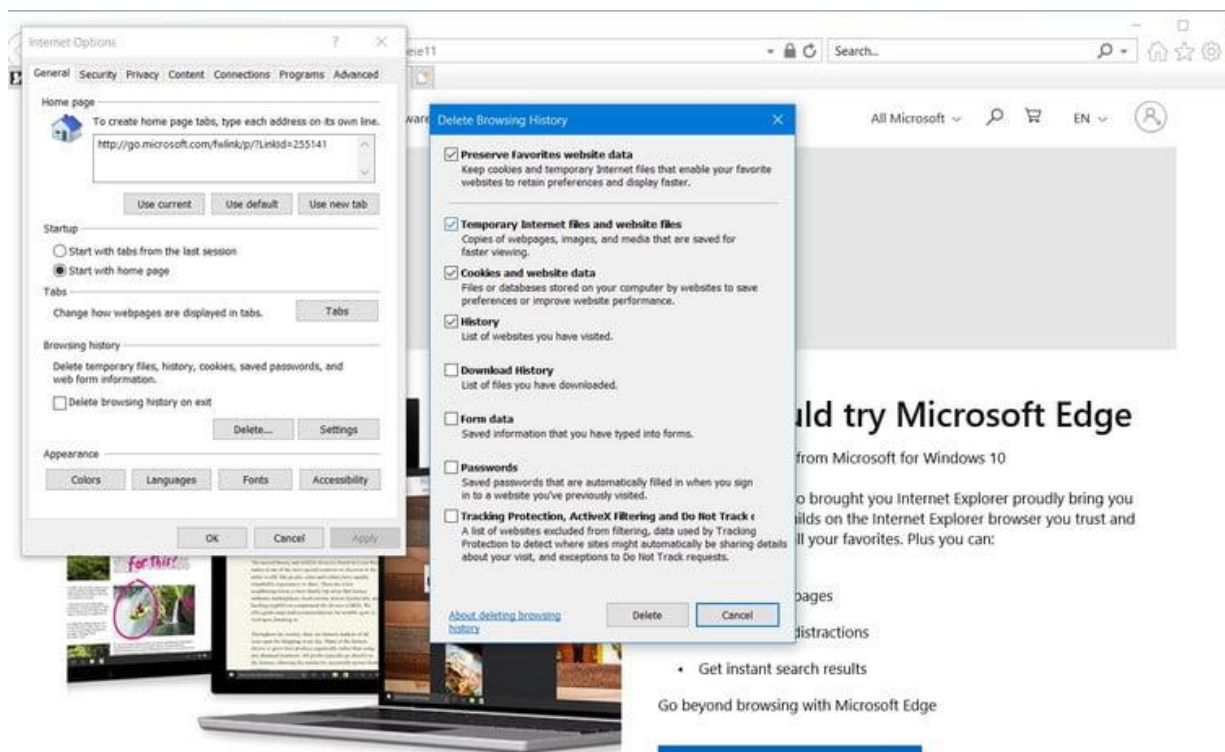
Internet Options ? ×

General Security Privacy Content Connections Programs Advanced

Home page

To create home page tabs, type each address on its own line.

http://go.microsoft.com/fwlink/p/?LinkId=255141

Use current Use default Use new tab

Startup

Start with tabs from the last session

Start with home page

Tabs

Change how webpages are displayed in tabs. Tabs

Browsing history

Delete temporary files, history, cookies, saved passwords, and web form information.

Delete browsing history on exit

Delete... Settings

Appearance

Colors Languages Fonts Accessibility

OK Cancel Apply

ie11 Search...

Delete Browsing History ×

Preserve Favorites website data
Keep cookies and temporary Internet files that enable your favorite websites to retain preferences and display faster.

Temporary Internet files and website files
Copies of webpages, images, and media that are saved for faster viewing.

Cookies and website data
Files or databases stored on your computer by websites to save preferences or improve website performance.

History
List of websites you have visited.

Download History
List of files you have downloaded.

Form data
Saved information that you have typed into forms.

Passwords
Saved passwords that are automatically filled in when you sign in to a website you've previously visited.

Tracking Protection, ActiveX Filtering and Do Not Track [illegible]
A list of websites excluded from filtering, data used by Tracking Protection to detect where sites might automatically be sharing details about your visit, and exceptions to Do Not Track requests.

About deleting browsing history

Delete Cancel

All Microsoft EN

uld try Microsoft Edge

from Microsoft for Windows 10

o brought you Internet Explorer proudly bring you ilds on the Internet Explorer browser you trust and ll your favorites. Plus you can:

pages

distractions

• Get instant search results

Go beyond browsing with Microsoft Edge